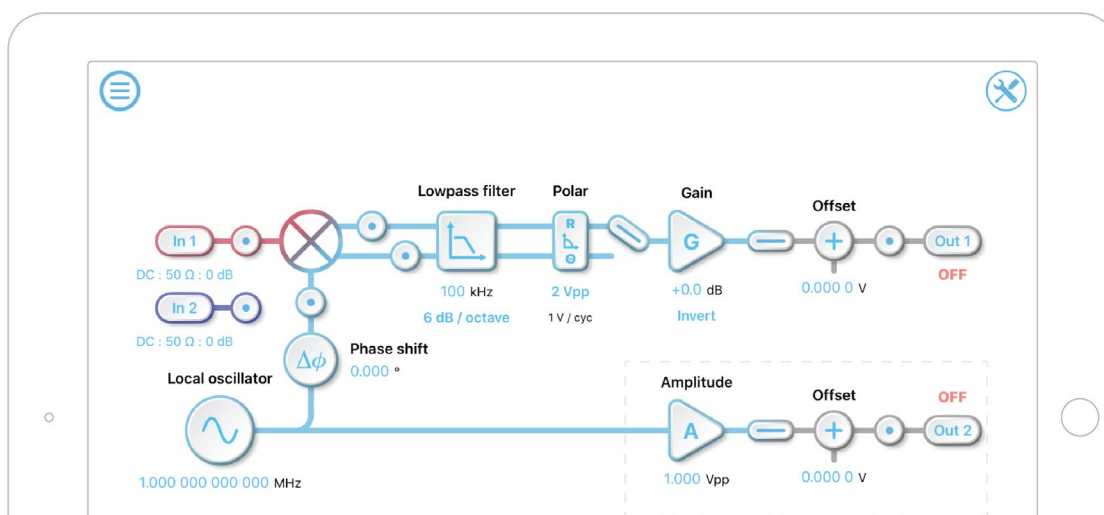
Lowpass filter

Polar

Gain

Offset

In 1

Out 1

OFF

DC : 50 Ω : 0 dB

In 2

DC : 50 Ω : 0 dB

R

Θ

G

100 kHz

6 dB / octave

2 Vpp

1 V / cyc

+0.0 dB

Invert

0.000 0 V

$\Delta\phi$

Phase shift

0.000 °

Local oscillator

Amplitude

Offset

OFF

A

Out 2

1.000 000 000 000 MHz

1.000 Vpp

0.000 0 V